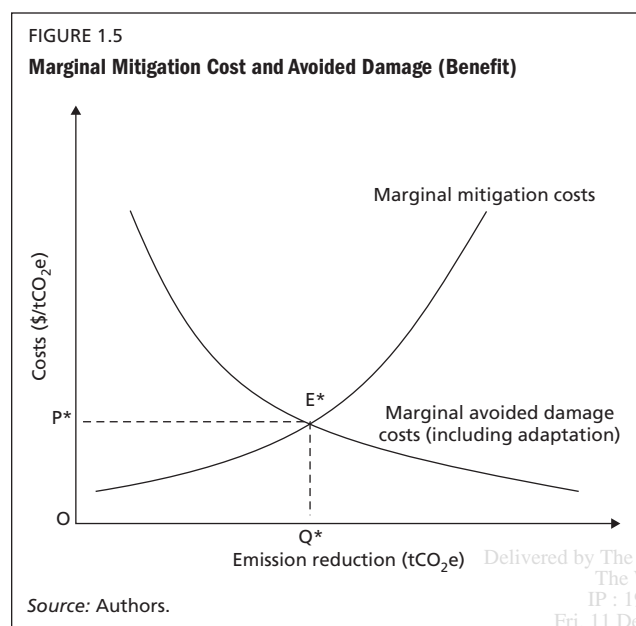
FIGURE 1.5

Marginal Mitigation Cost and Avoided Damage (Benefit)

Marginal mitigation costs

Costs ($/tCO$_2$e)

E*

P*

Marginal avoided damage costs (including adaptation)

O

Q*

Emission reduction (tCO$_2$e)

Delivered by The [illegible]
The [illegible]
IP : 1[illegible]
Fri, 11 D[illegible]

Source: Authors.